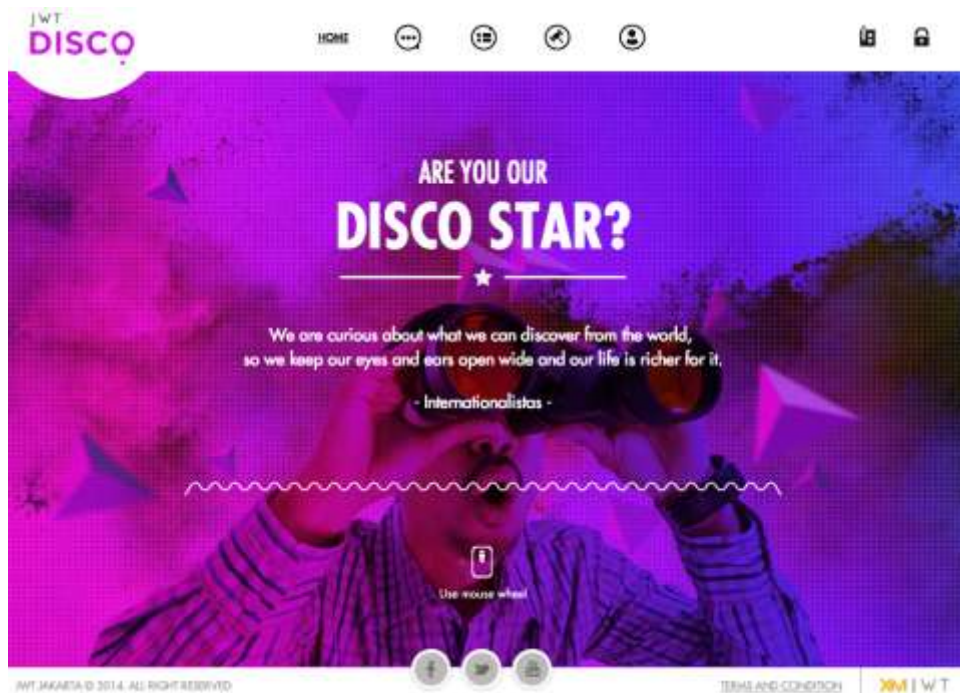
JWT
DISCO

HOME

ARE YOU OUR
DISCO STAR?

We are curious about what we can discover from the world, so we keep our eyes and ears open wide and our life is richer for it.

- Internationalistas -

Use mouse wheel

JWT JAKARTA © 2014. ALL RIGHT RESERVED

TERMS AND CONDITION

XM | WT